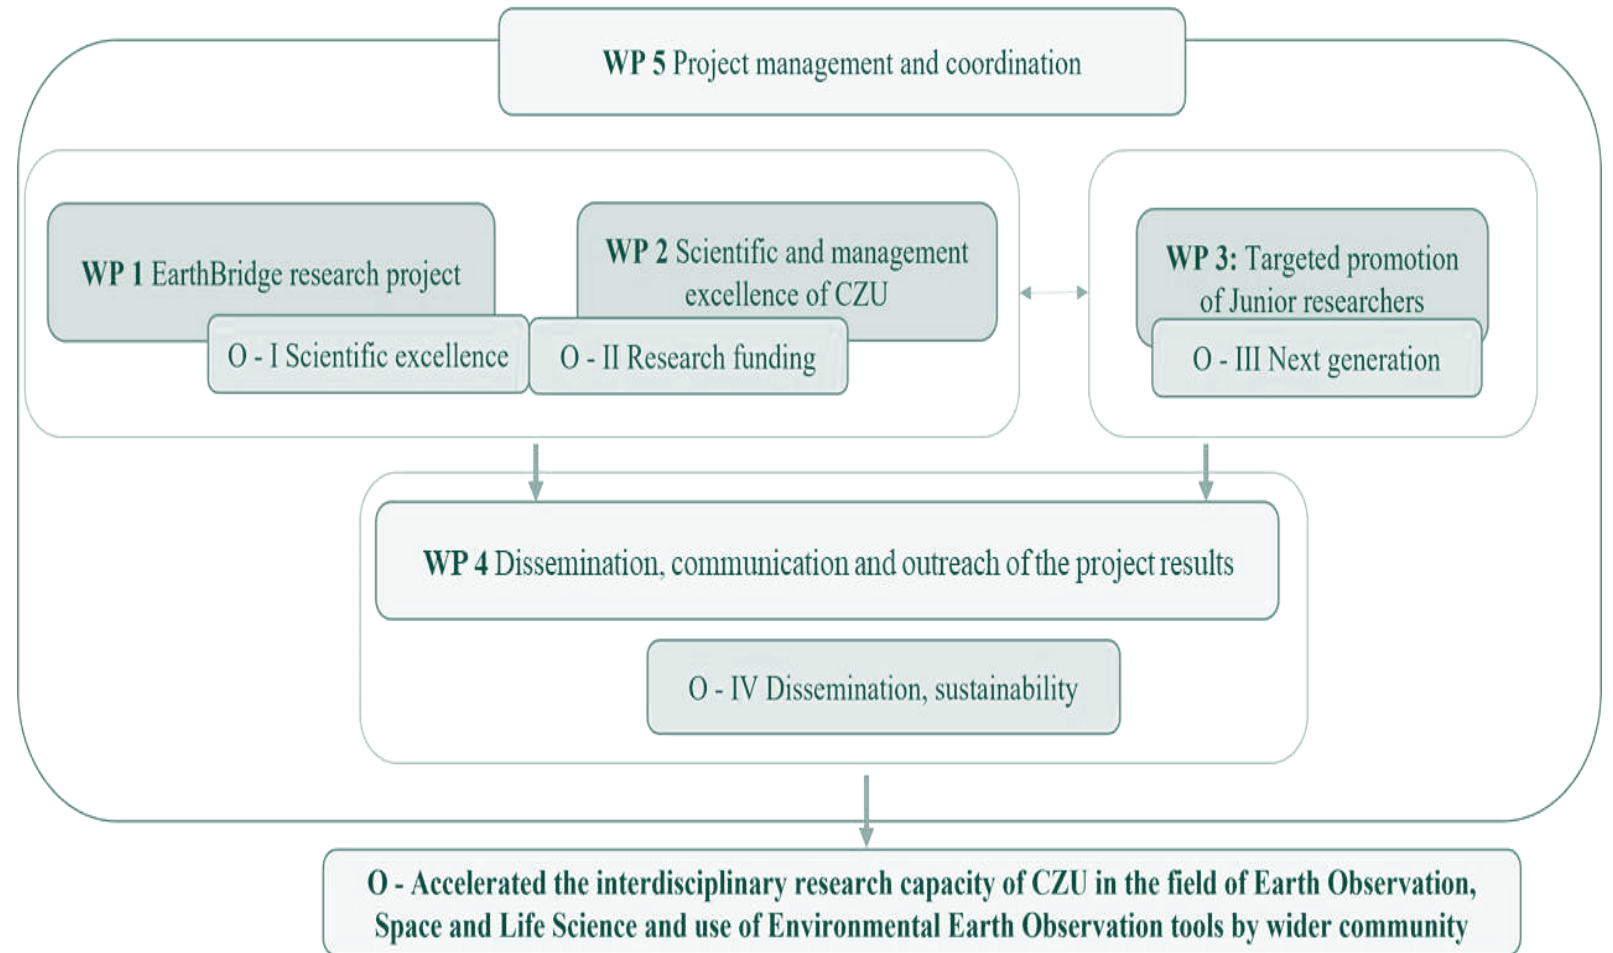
WP 5 Project management and coordination

WP 1 EarthBridge research project

O - I Scientific excellence

WP 2 Scientific and management excellence of CZU

O - II Research funding

WP 3: Targeted promotion of Junior researchers

O - III Next generation

WP 4 Dissemination, communication and outreach of the project results

O - IV Dissemination, sustainability

O - Accelerated the interdisciplinary research capacity of CZU in the field of Earth Observation, Space and Life Science and use of Environmental Earth Observation tools by wider community